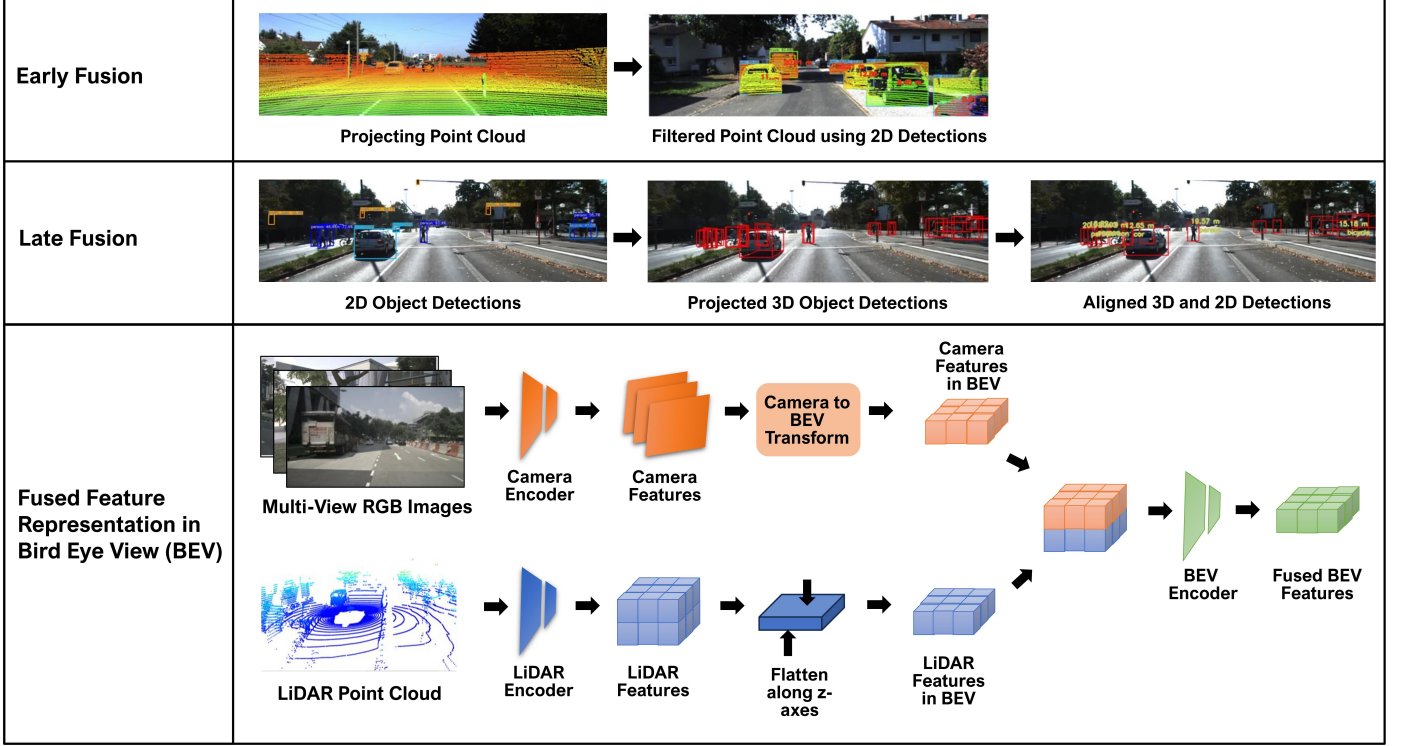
Early Fusion

Projecting Point Cloud

Filtered Point Cloud using 2D Detections

Late Fusion

2D Object Detections

Projected 3D Object Detections

Aligned 3D and 2D Detections

Fused Feature Representation in Bird Eye View (BEV)

Multi-View RGB Images

Camera Encoder

Camera Features

Camera to BEV Transform

Camera Features in BEV

LiDAR Point Cloud

LiDAR Encoder

LiDAR Features

Flatten along z-axes

LiDAR Features in BEV

BEV Encoder

Fused BEV Features